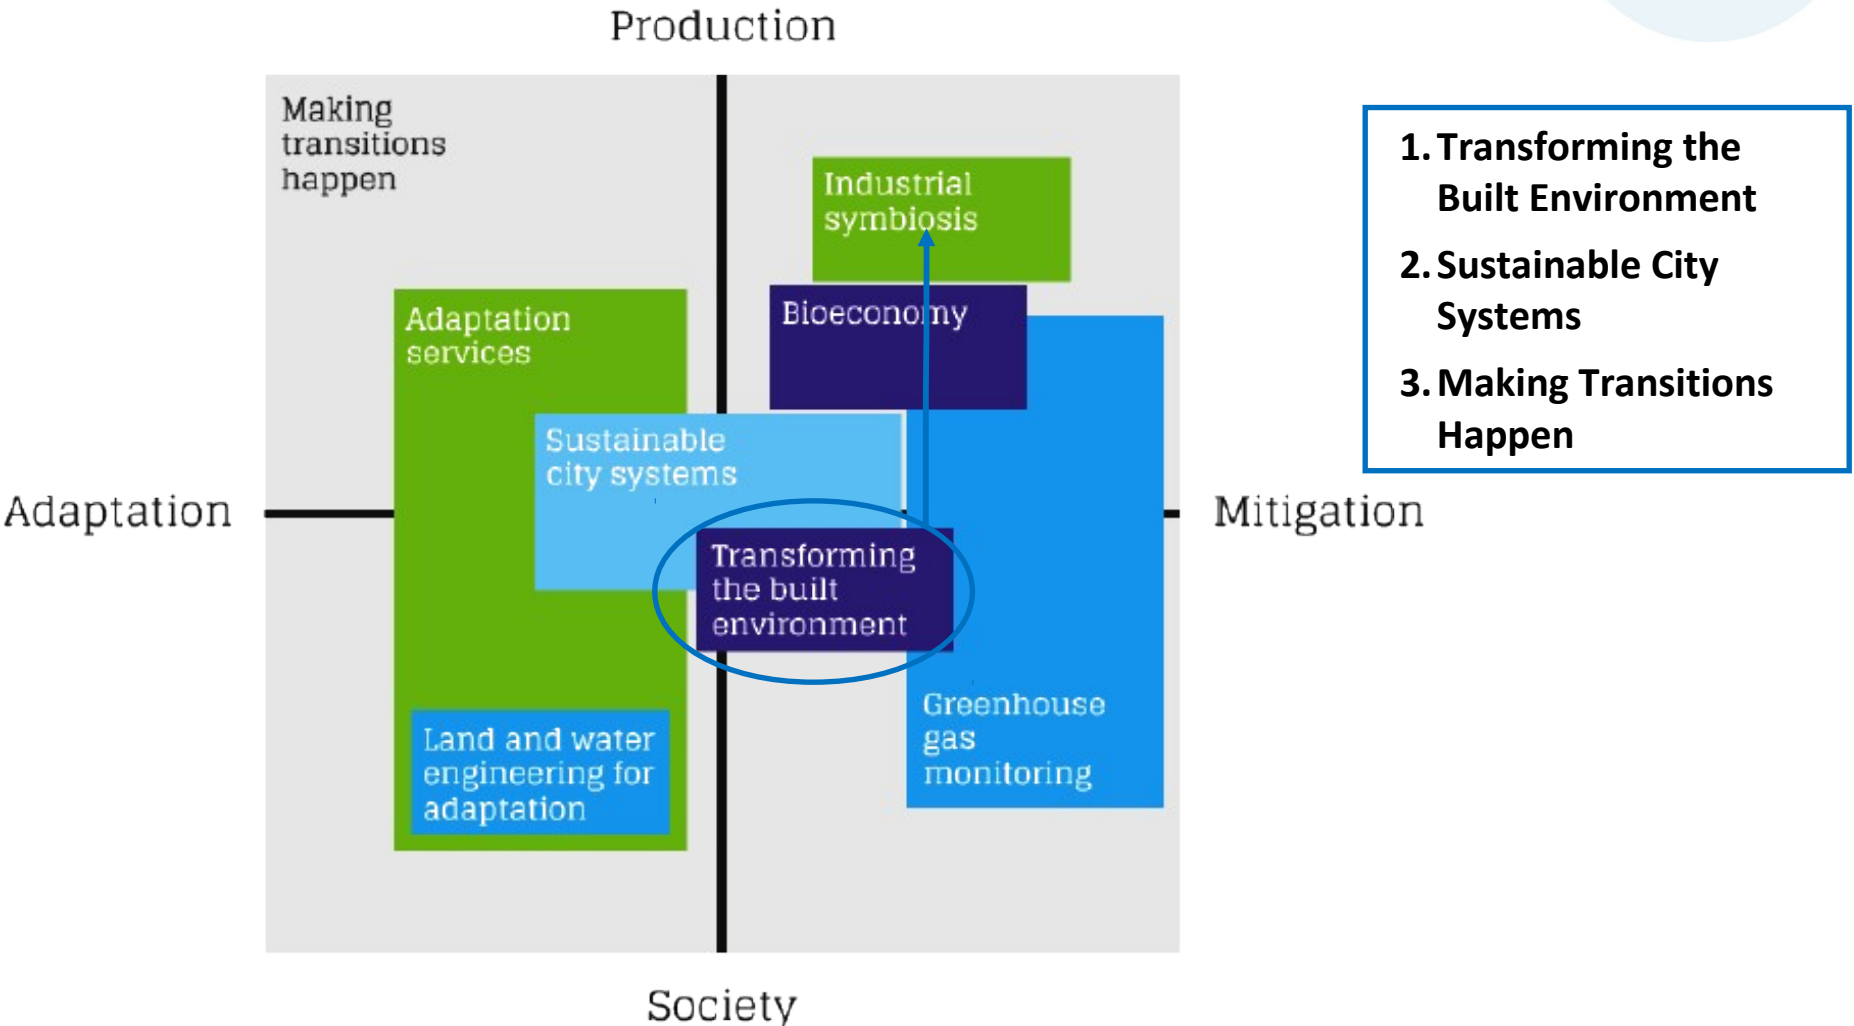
Production

Making transitions happen

Industrial symbiosis

Adaptation services

Bioeconomy

Sustainable city systems

Adaptation

Mitigation

Transforming the built environment

Greenhouse gas monitoring

Land and water engineering for adaptation

Society

1. Transforming the Built Environment
2. Sustainable City Systems
3. Making Transitions Happen